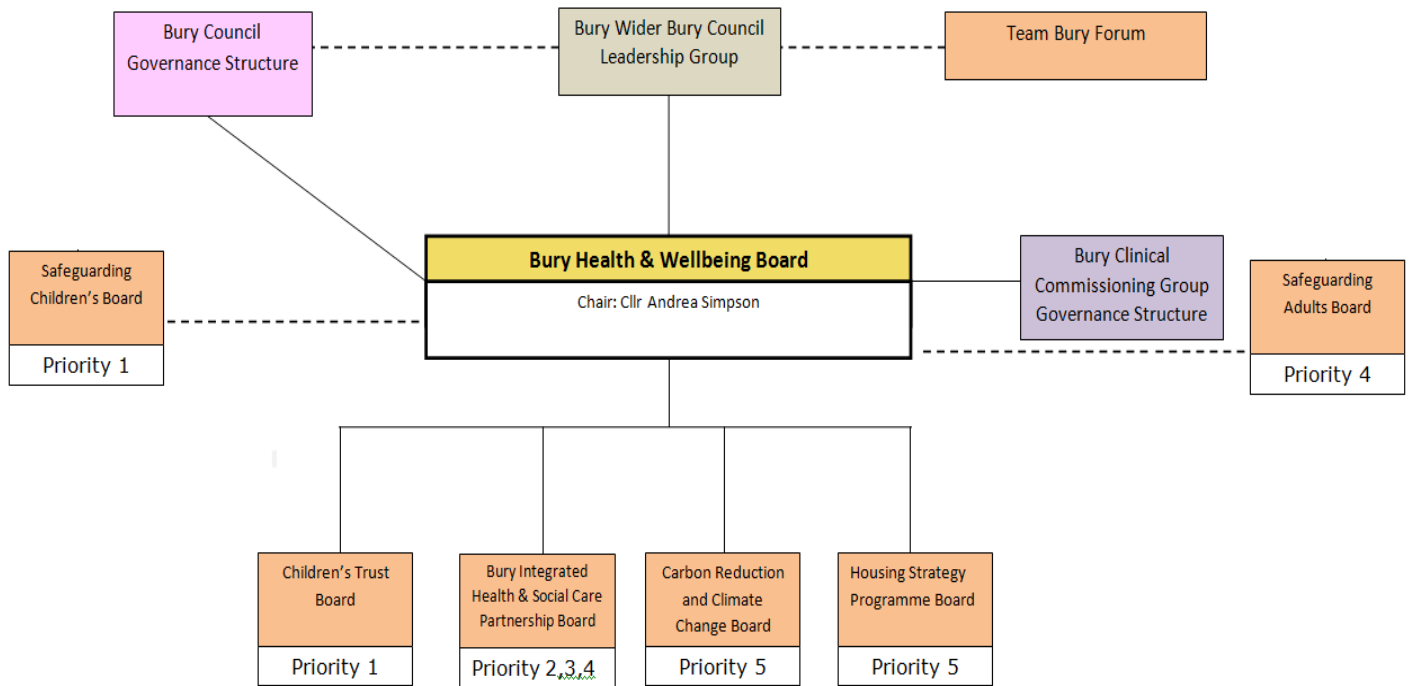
Bury Council Governance Structure

Bury Wider Bury Council Leadership Group

Team Bury Forum

Safeguarding Children's Board

Priority 1

Bury Health & Wellbeing Board

Chair: Cllr Andrea Simpson

Bury Clinical Commissioning Group Governance Structure

Safeguarding Adults Board

Priority 4

Children's Trust Board

Priority 1

Bury Integrated Health & Social Care Partnership Board

Priority 2,3,4

Carbon Reduction and Climate Change Board

Priority 5

Housing Strategy Programme Board

Priority 5